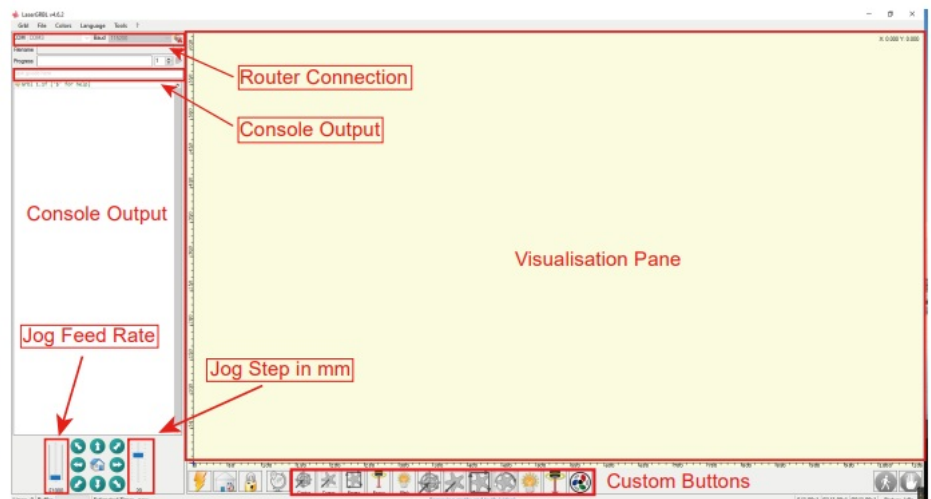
LaserGRBL v4.6.2

Grbl File Colors Language Tools ?

COM COM3 Baud 115200

Filename

Progress

X: 0.000 Y: 0.000

Router Connection

Console Output

Console Output

Visualisation Pane

Jog Feed Rate

Jog Step in mm

Custom Buttons